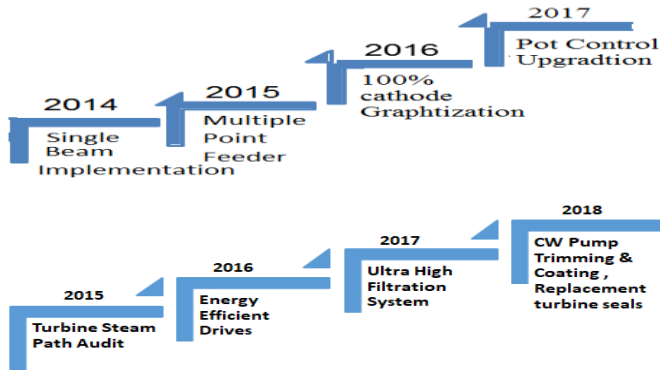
2014
Single Beam Implementation

2015
Multiple Point Feeder

2016
100% cathode Graphtization

2017
Pot Control Upgradtion

2015
Turbine Steam Path Audit

2016
Energy Efficient Drives

2017
Ultra High Filtration System

2018
CW Pump Trimming & Coating , Replacement turbine seals